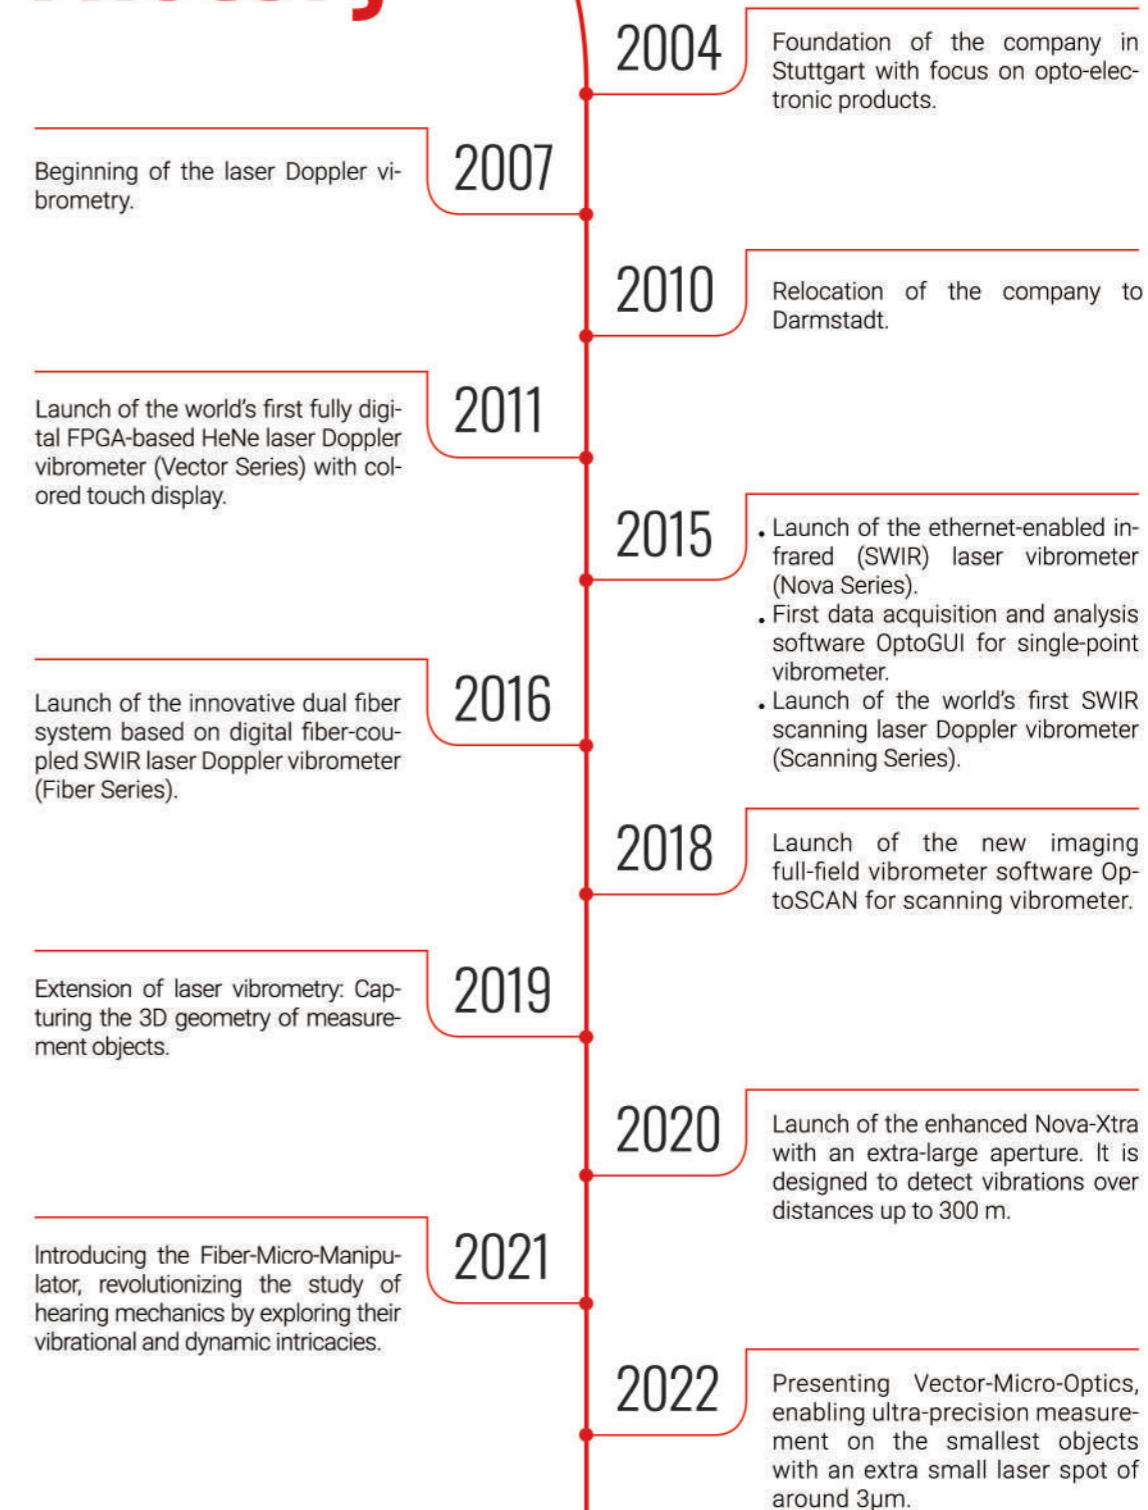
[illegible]

2004

Foundation of the company in Stuttgart with focus on opto-electronic products.

2007

Beginning of the laser Doppler vibrometry.

2010

Relocation of the company to Darmstadt.

2011

Launch of the world's first fully digital FPGA-based HeNe laser Doppler vibrometer (Vector Series) with colored touch display.

2015

. Launch of the ethernet-enabled infrared (SWIR) laser vibrometer (Nova Series).
. First data acquisition and analysis software OptoGUI for single-point vibrometer.
. Launch of the world's first SWIR scanning laser Doppler vibrometer (Scanning Series).

2016

Launch of the innovative dual fiber system based on digital fiber-coupled SWIR laser Doppler vibrometer (Fiber Series).

2018

Launch of the new imaging full-field vibrometer software OptoSCAN for scanning vibrometer.

2019

Extension of laser vibrometry: Capturing the 3D geometry of measurement objects.

2020

Launch of the enhanced Nova-Xtra with an extra-large aperture. It is designed to detect vibrations over distances up to 300 m.

2021

Introducing the Fiber-Micro-Manipulator, revolutionizing the study of hearing mechanics by exploring their vibrational and dynamic intricacies.

2022

Presenting Vector-Micro-Optics, enabling ultra-precision measurement on the smallest objects with an extra small laser spot of around 3μm.